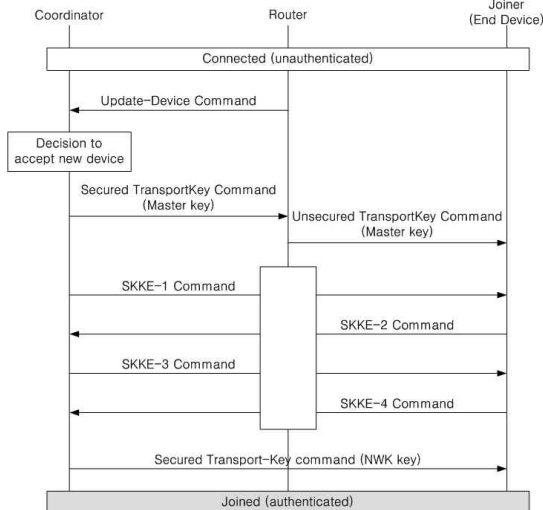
Coordinator

Router

Joiner
(End Device)

Connected (unauthenticated)

Update-Device Command

Decision to accept new device

Secured TransportKey Command
(Master key)

Unsecured TransportKey Command
(Master key)

SKKE-1 Command

SKKE-2 Command

SKKE-3 Command

SKKE-4 Command

Secured Transport-Key command (NWK key)

Joined (authenticated)